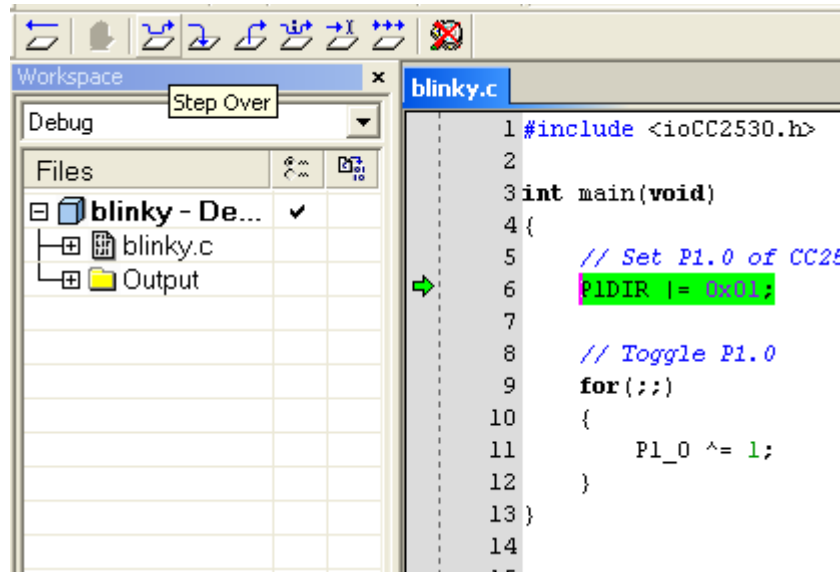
Workspace ×
Step Over
Debug
Files
blinky - De... ✔
blinky.c
Output

blinky.c

1 #include <ioCC2530.h>
2
3 int main(void)
4 {
5 // Set P1.0 of CC25
6 P1DIR |= 0x01;
7
8 // Toggle P1.0
9 for(;;)
10 {
11 P1_0 ^= 1;
12 }
13 }
14